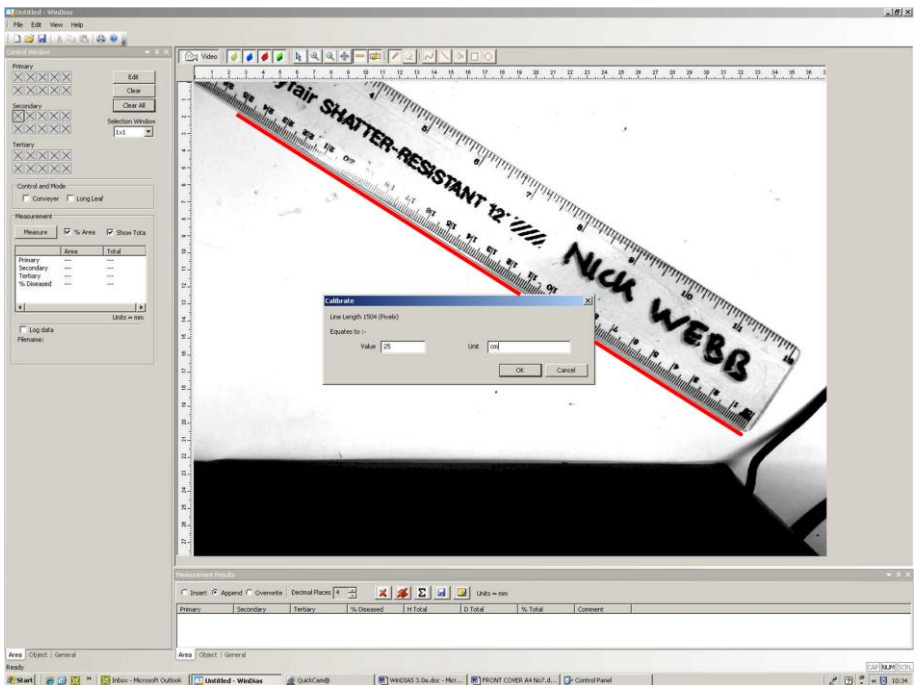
Untitled - WinDias

File Edit View Help

Control Window

Primary

Edit

Clear

Secondary

Clear All

Selection Window

1x1

Tertiary

Control and Mode

Conveyer Long Leaf

Measurement

Measure % Area Show Tota

| | Area | Total |
|---|---|---|
| Primary | --- | --- |
| Secondary | --- | --- |
| Tertiary | --- | --- |
| % Diseased | --- | --- |

Units = mm

Log data

Filename:

Video

1 2 3 4 5 6 7 8 9 10 11 12 13 14 15 16 17 18 19 20 21 22 23 24 25 26 27 28 29 30 31 32 33 34 35 36

fair SHATTER-RESISTANT 12" NICK WEBB

Calibrate

Line Length 1504 (Pixels)

Equates to :-

Value 25

Unit cm

OK Cancel

Measurement Results

Insert Append Overwrite Decimal Places 4

Units = mm

| Primary | Secondary | Tertiary | % Diseased | H Total | D Total | % Total | Comment |
|---|---|---|---|---|---|---|---|

Area Object General

Area Object General

Ready

Start Inbox - Microsoft Outlook Untitled - WinDias QuickCam® WinDIAS 3.0a.doc - Micr... FRONT COVER A4 No7.d... Control Panel

CAP NUM SCRL

10:34